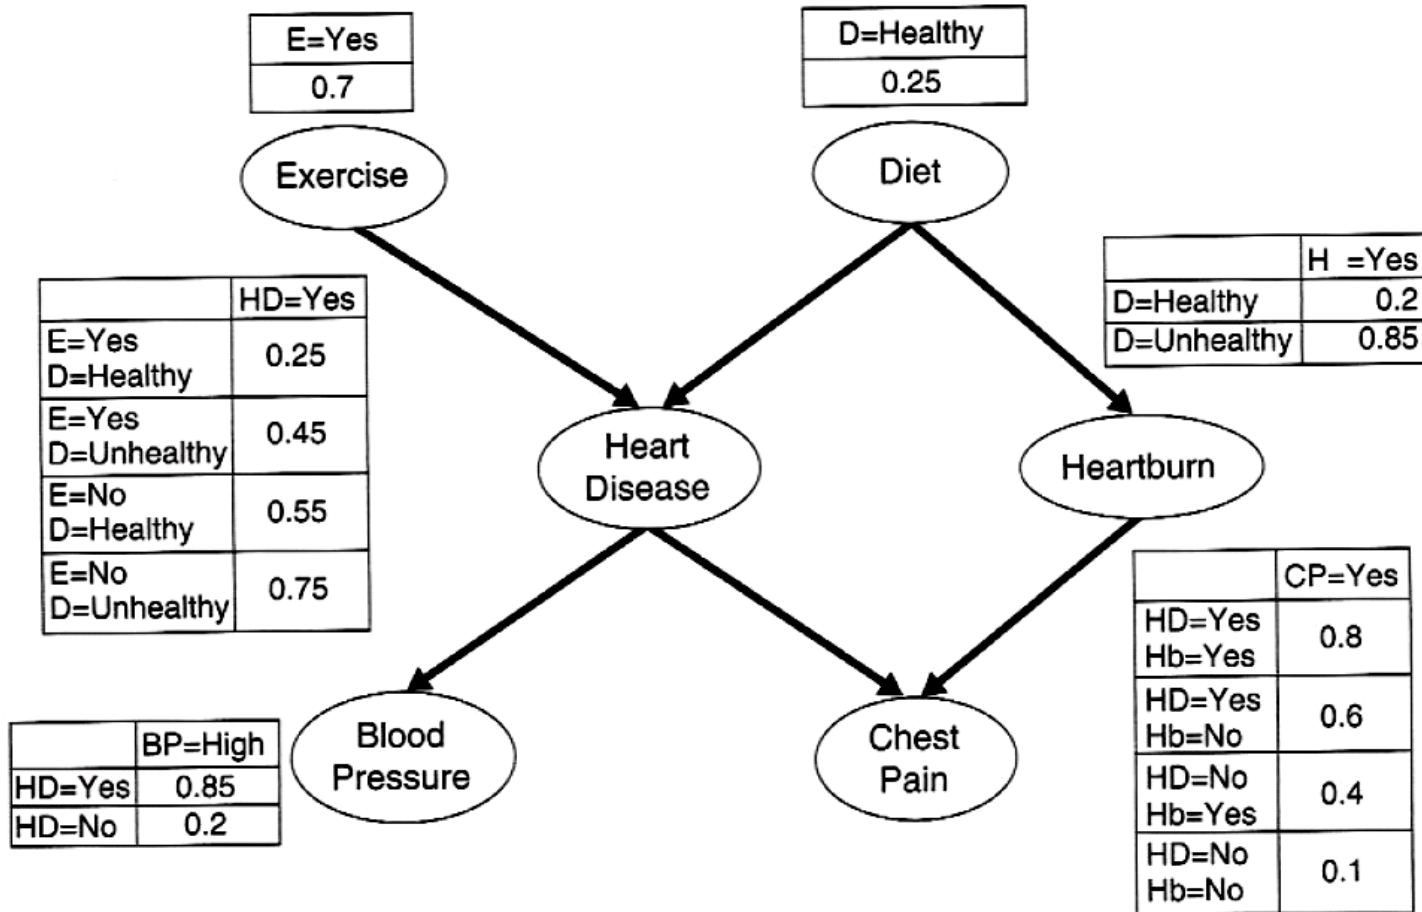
| E=Yes |
|---|
| 0.7 |

| D=Healthy |
|---|
| 0.25 |

Exercise

Diet

| | HD=Yes |
|---|---|
| E=Yes D=Healthy | 0.25 |
| E=Yes D=Unhealthy | 0.45 |
| E=No D=Healthy | 0.55 |
| E=No D=Unhealthy | 0.75 |

| | H =Yes |
|---|---|
| D=Healthy | 0.2 |
| D=Unhealthy | 0.85 |

Heart Disease

Heartburn

| | CP=Yes |
|---|---|
| HD=Yes Hb=Yes | 0.8 |
| HD=Yes Hb=No | 0.6 |
| HD=No Hb=Yes | 0.4 |
| HD=No Hb=No | 0.1 |

| | BP=High |
|---|---|
| HD=Yes | 0.85 |
| HD=No | 0.2 |

Blood Pressure

Chest Pain